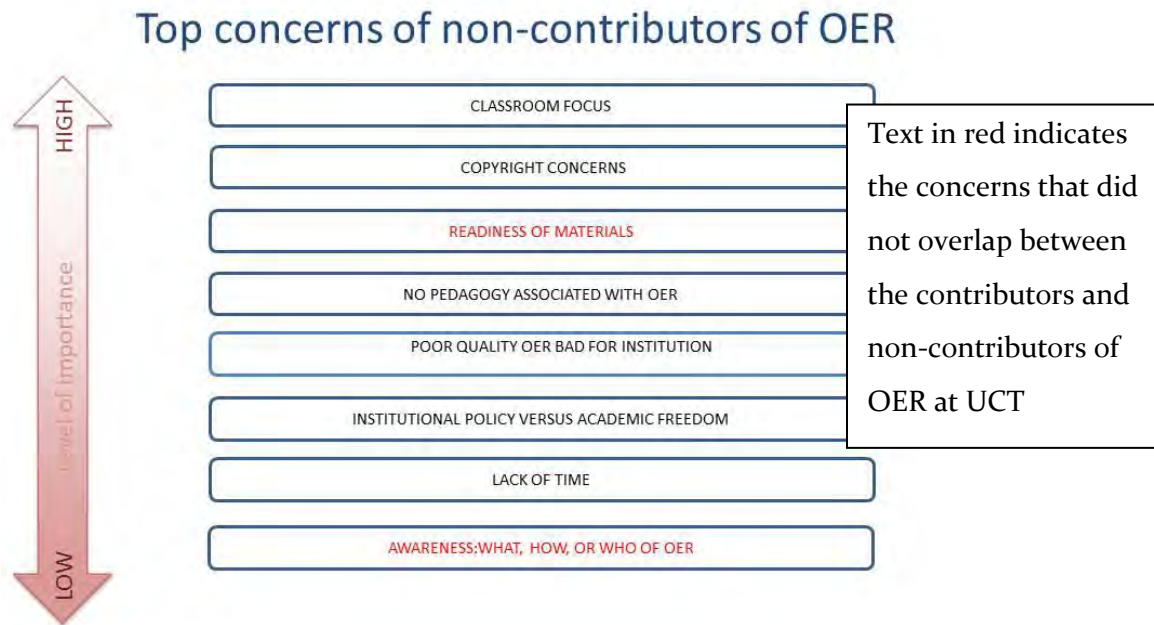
Top concerns of non-contributors of OER

HIGH

Level of importance

LOW

CLASSROOM FOCUS

COPYRIGHT CONCERNS

READINESS OF MATERIALS

NO PEDAGOGY ASSOCIATED WITH OER

POOR QUALITY OER BAD FOR INSTITUTION

INSTITUTIONAL POLICY VERSUS ACADEMIC FREEDOM

LACK OF TIME

AWARENESS:WHAT, HOW, OR WHO OF OER

Text in red indicates the concerns that did not overlap between the contributors and non-contributors of OER at UCT